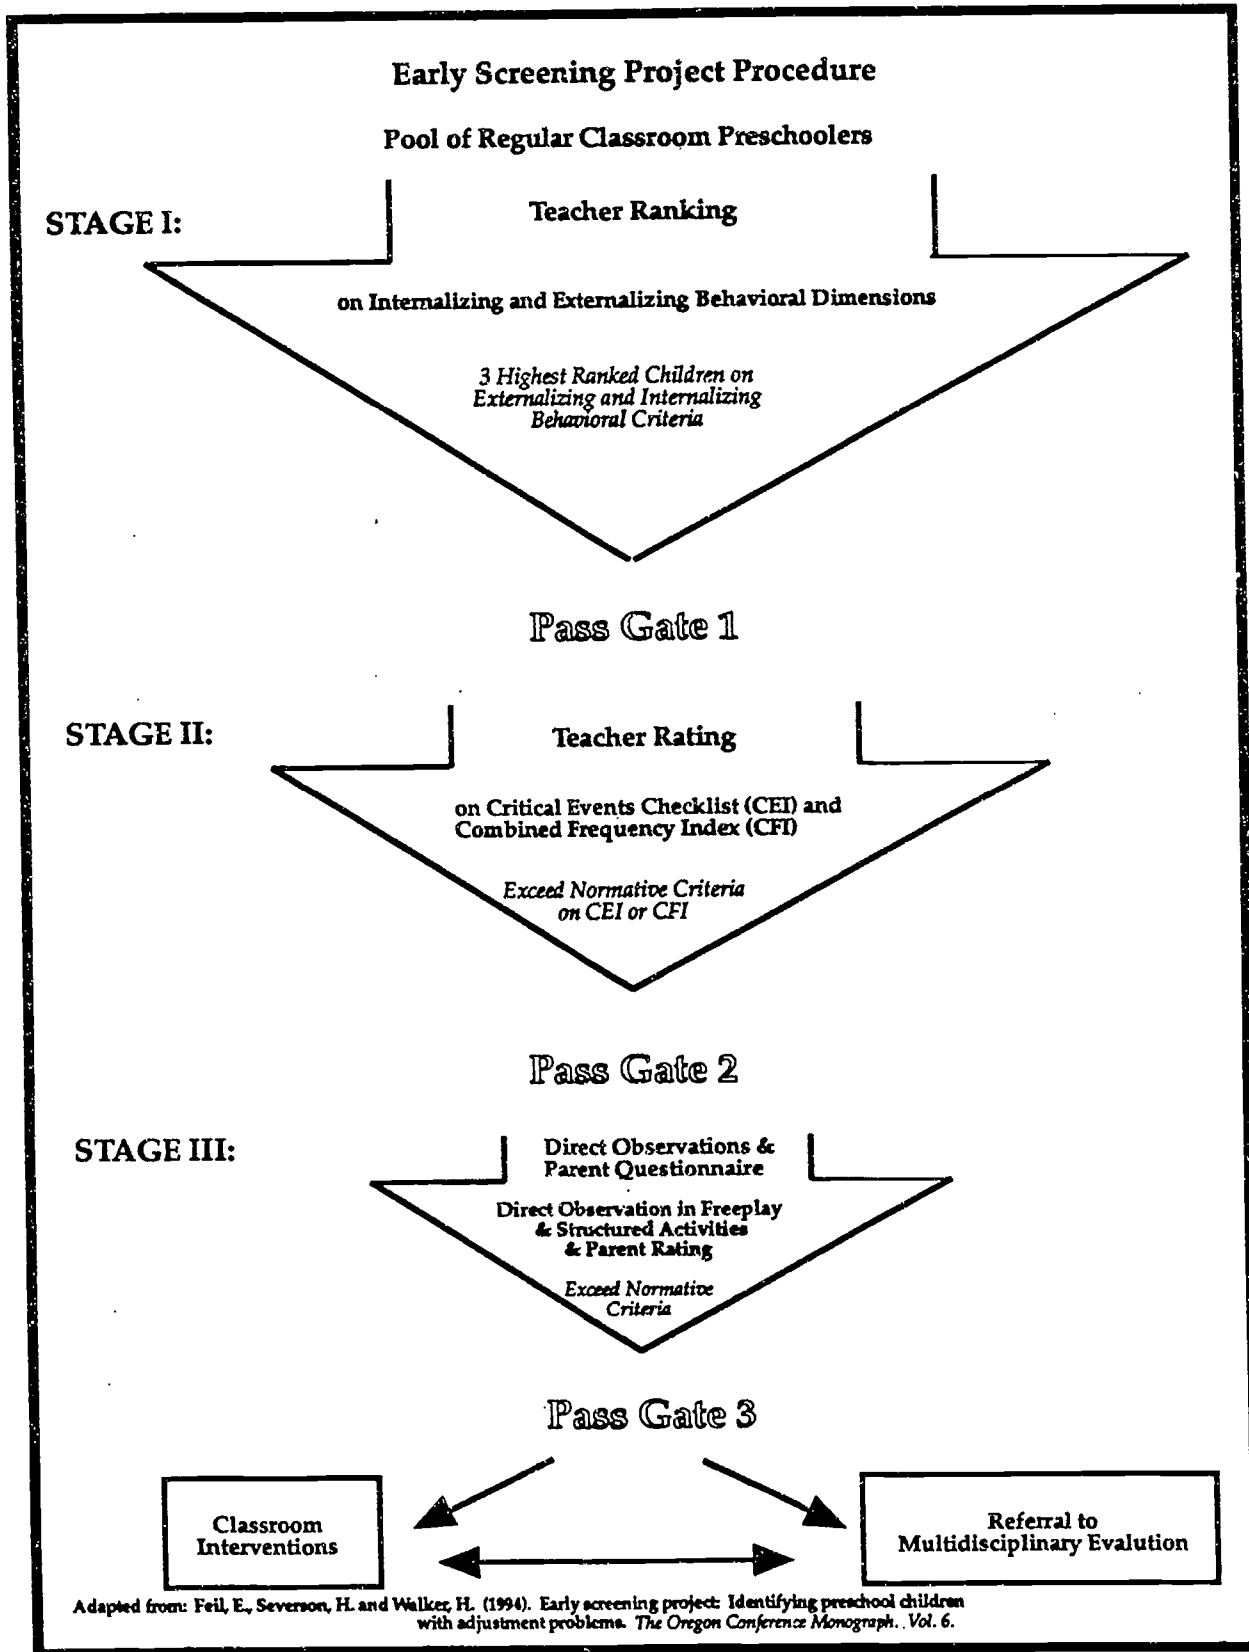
Early Screening Project Procedure

Pool of Regular Classroom Preschoolers

STAGE I:

Teacher Ranking

on Internalizing and Externalizing Behavioral Dimensions

3 Highest Ranked Children on Externalizing and Internalizing Behavioral Criteria

Pass Gate 1

STAGE II:

Teacher Rating

on Critical Events Checklist (CEI) and Combined Frequency Index (CFI)

Exceed Normative Criteria on CEI or CFI

Pass Gate 2

STAGE III:

Direct Observations & Parent Questionnaire

Direct Observation in Freeplay & Structured Activities & Parent Rating

Exceed Normative Criteria

Pass Gate 3

Classroom Interventions

Referral to Multidisciplinary Evalution

Adapted from: Feil, E., Severson, H. and Walker, H. (1994). Early screening project: Identifying preschool children with adjustment problems. The Oregon Conference Monograph. Vol. 6.